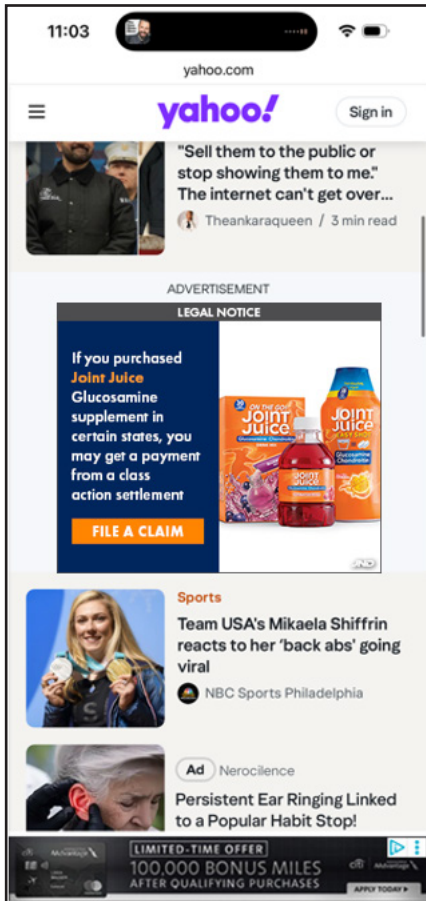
11:03

yahoo.com

yahoo!

Sign in

"Sell them to the public or stop showing them to me." The internet can't get over...

Theankaraqueen / 3 min read

ADVERTISEMENT

LEGAL NOTICE

If you purchased Joint Juice Glucosamine supplement in certain states, you may get a payment from a class action settlement

FILE A CLAIM

JOINT JUICE

JOINT JUICE

JOINT JUICE

Sports

Team USA's Mikaela Shiffrin reacts to her 'back abs' going viral

NBC Sports Philadelphia

Ad Nerocilence

Persistent Ear Ringing Linked to a Popular Habit Stop!

LIMITED-TIME OFFER

100,000 BONUS MILES

AFTER QUALIFYING PURCHASES

APPLY TODAY